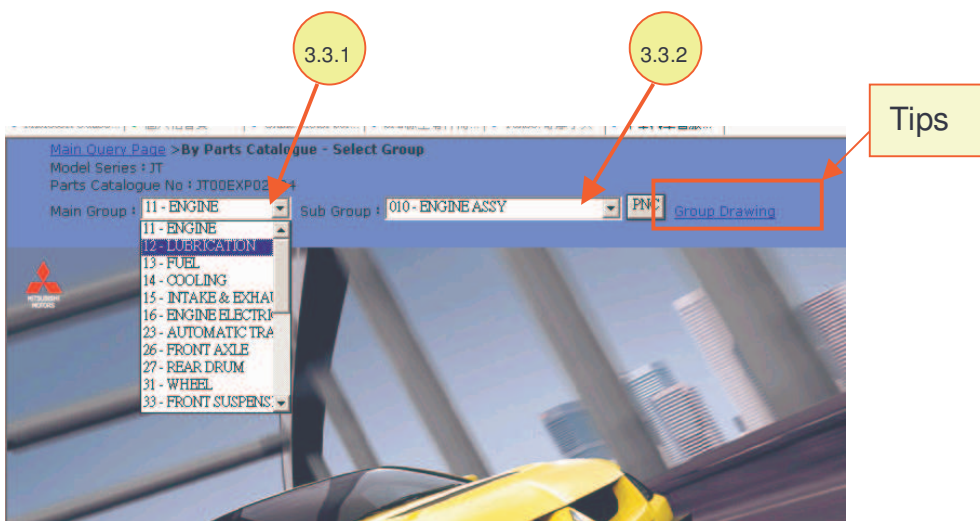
3.3.1

3.3.2

Tips

Main Query Page >By Parts Catalogue - Select Group
Model Series : JT
Parts Catalogue No : JT00EXP02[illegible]4
Main Group : 11 - ENGINE
Sub Group : 010 - ENGINE ASSY
PNC
Group Drawing

11 - ENGINE
12 - LUBRICATION
13 - FUEL
14 - COOLING
15 - INTAKE & EXHAU
16 - ENGINE ELECTRIC
23 - AUTOMATIC TRA
26 - FRONT AXLE
27 - REAR DRUM
31 - WHEEL
33 - FRONT SUSPENS

MITSUBISHI MOTORS